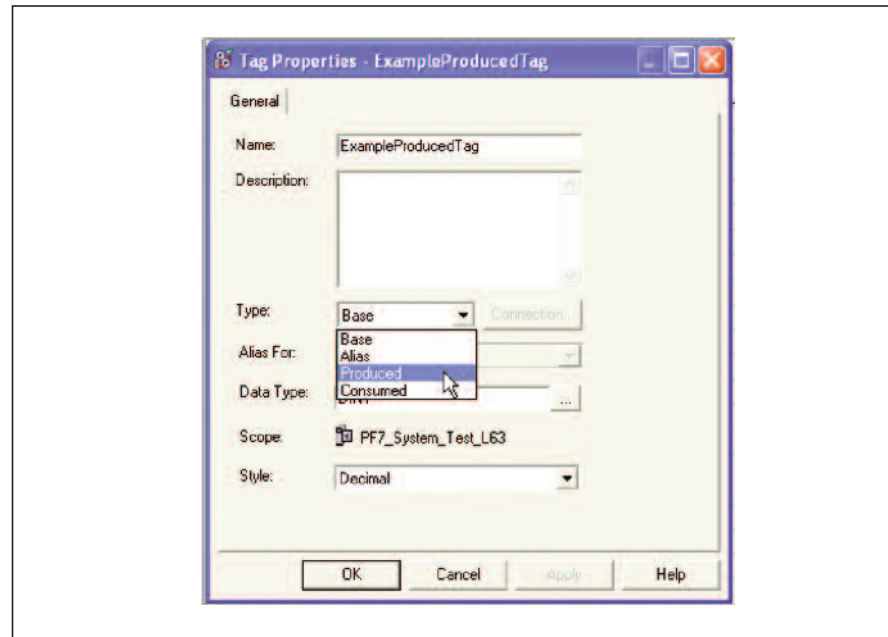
Tag Properties - ExampleProducedTag

General

Name: ExampleProducedTag

Description:

Type: Base

Connection...

Base
Alias
Produced
Consumed

Alias For:

Data Type: DINT

...

Scope: PF7_System_Test_L63

Style: Decimal

OK Cancel Apply Help